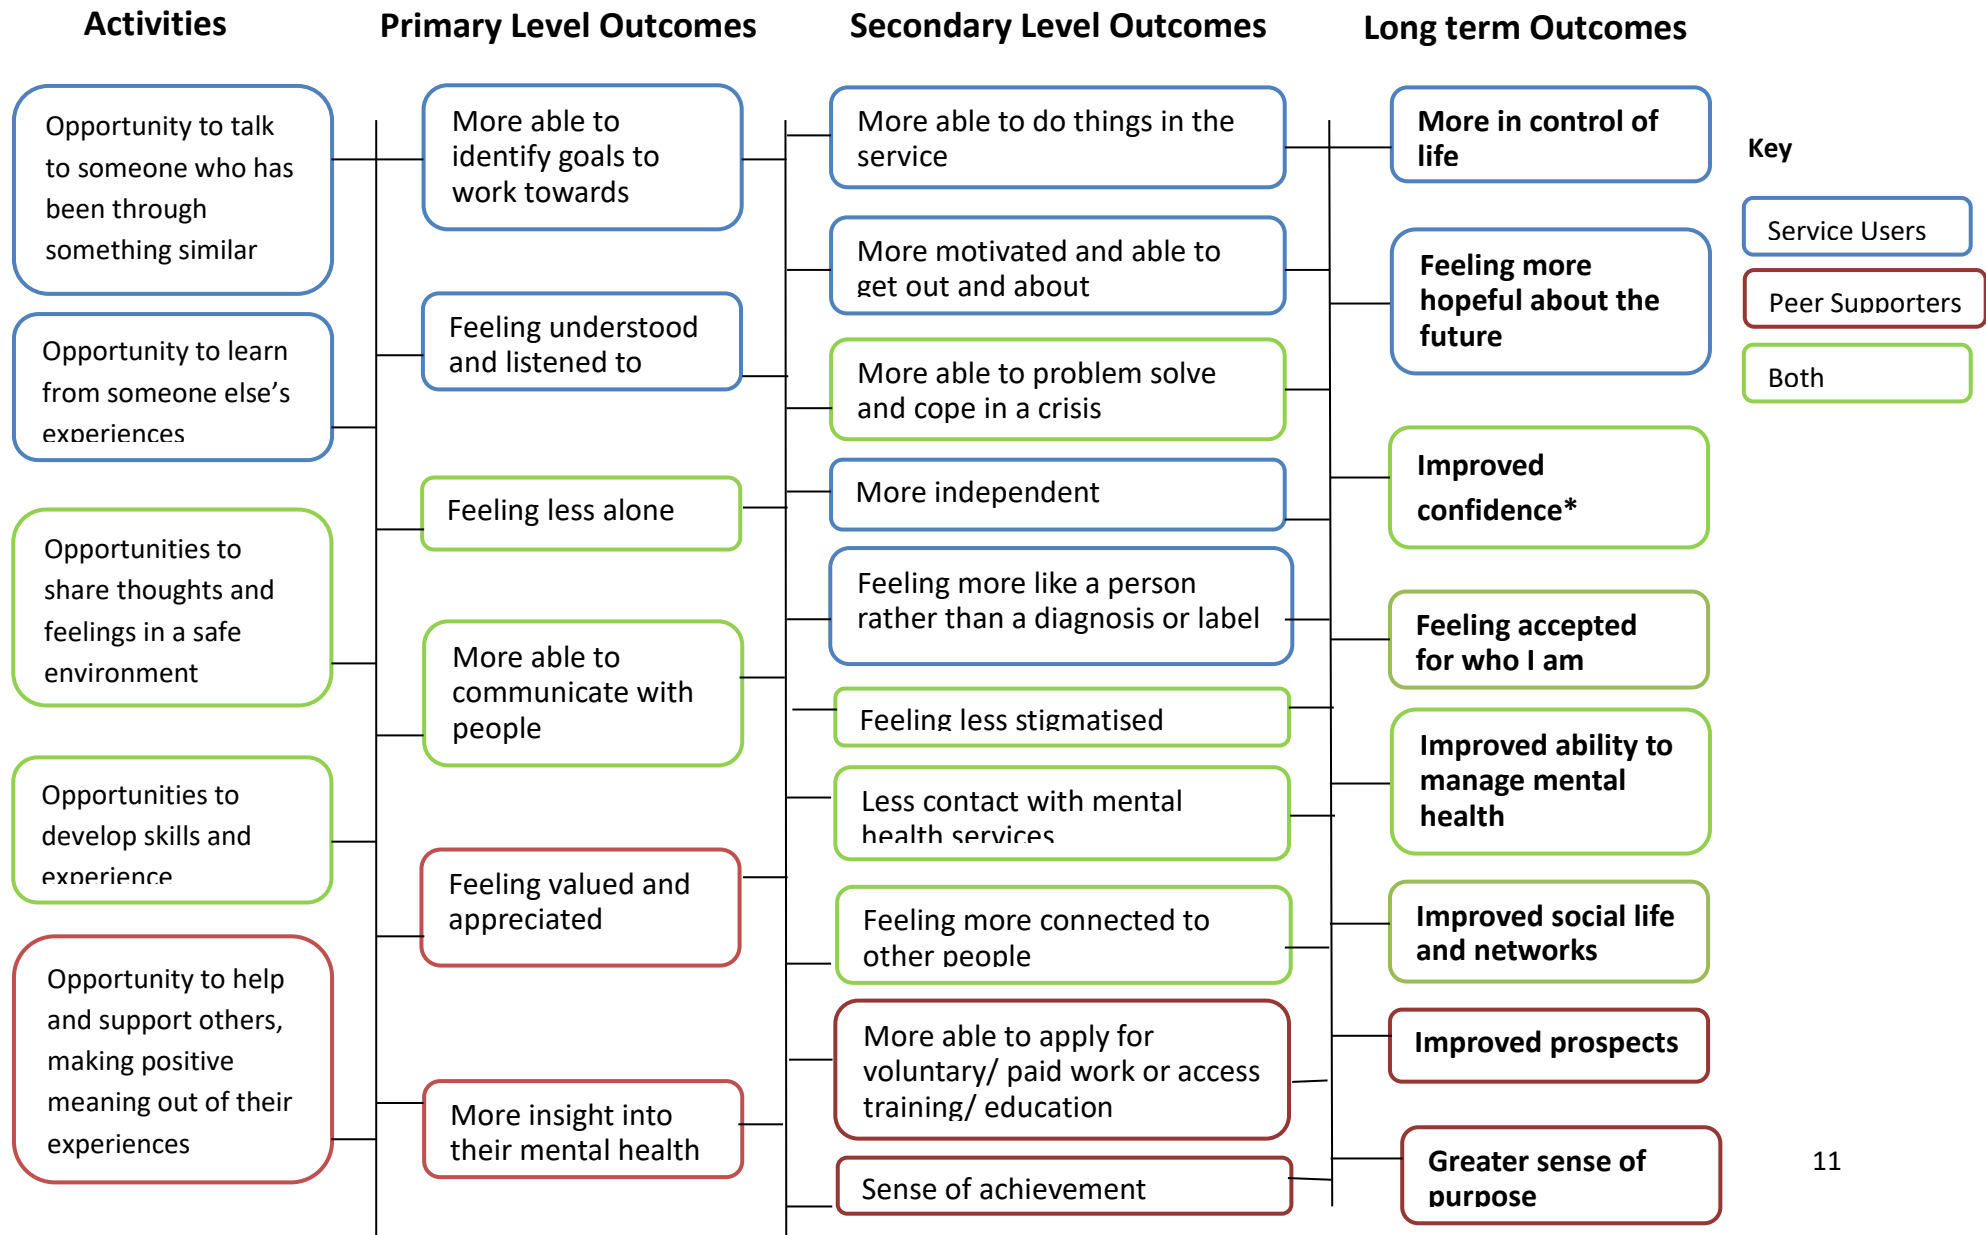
Activities

Opportunity to talk to someone who has been through something similar

Opportunity to learn from someone else's experiences

Opportunities to share thoughts and feelings in a safe environment

Opportunities to develop skills and experience

Opportunity to help and support others, making positive meaning out of their experiences

Primary Level Outcomes

More able to identify goals to work towards

Feeling understood and listened to

Feeling less alone

More able to communicate with people

Feeling valued and appreciated

More insight into their mental health

Secondary Level Outcomes

More able to do things in the service

More motivated and able to get out and about

More able to problem solve and cope in a crisis

More independent

Feeling more like a person rather than a diagnosis or label

Feeling less stigmatised

Less contact with mental health services

Feeling more connected to other people

More able to apply for voluntary/ paid work or access training/ education

Sense of achievement

Long term Outcomes

More in control of life

Feeling more hopeful about the future

Improved confidence*

Feeling accepted for who I am

Improved ability to manage mental health

Improved social life and networks

Improved prospects

Greater sense of purpose

Key

Service Users

Peer Supporters

Both

11